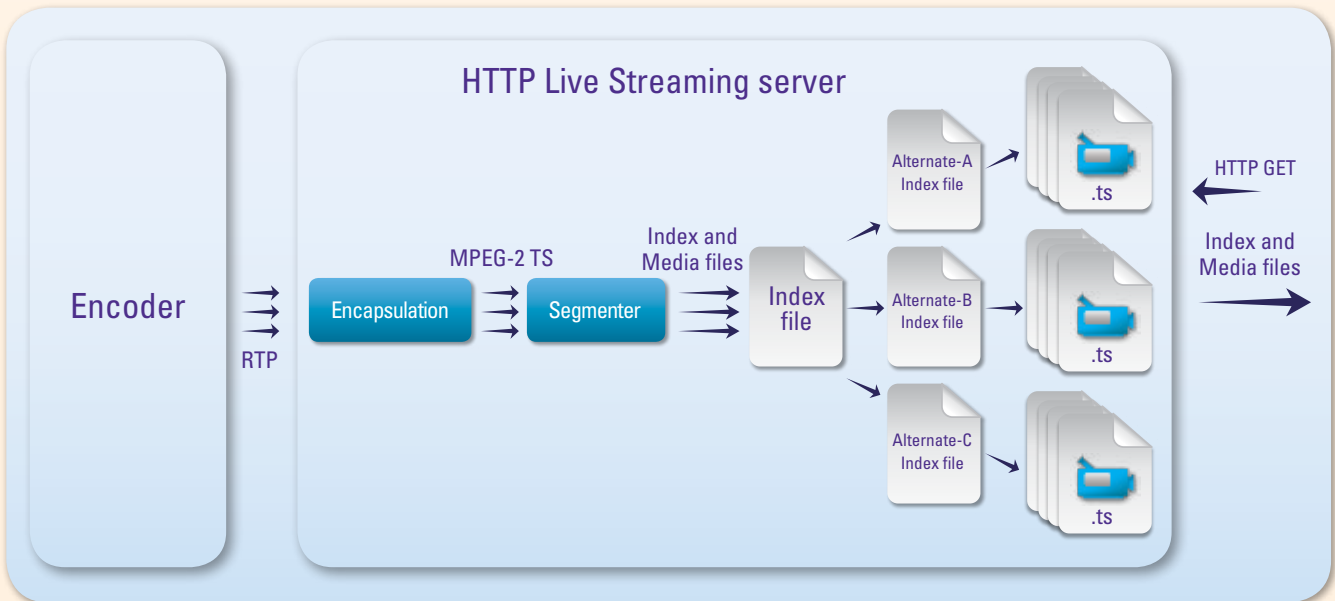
Encoder

RTP

HTTP Live Streaming server

MPEG-2 TS

Encapsulation

Segmenter

Index and Media files

Index file

Alternate-A Index file

Alternate-B Index file

Alternate-C Index file

.ts

.ts

.ts

HTTP GET

Index and Media files